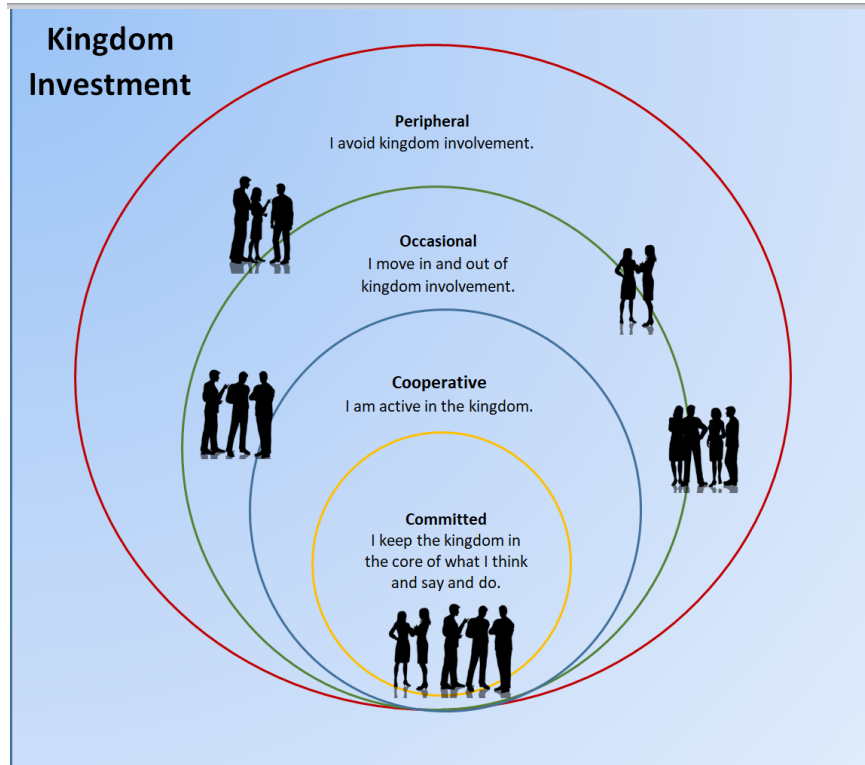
Kingdom Investment

Peripheral
I avoid kingdom involvement.

Occasional
I move in and out of kingdom involvement.

Cooperative
I am active in the kingdom.

Committed
I keep the kingdom in the core of what I think and say and do.